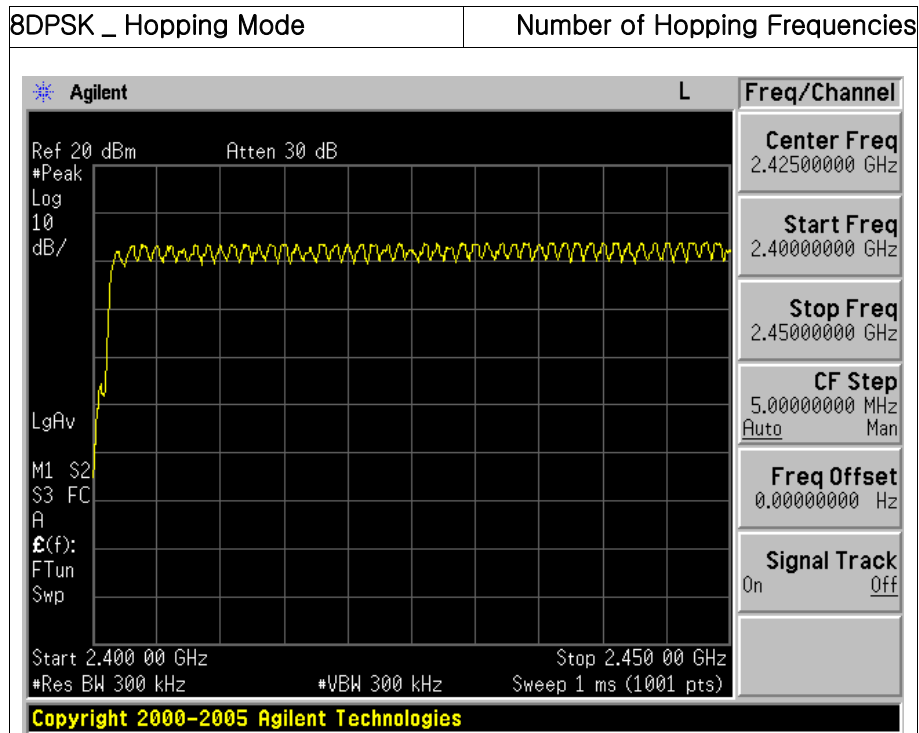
| 8DPSK _ Hopping Mode | Number of Hopping Frequencies |
|---|---|

Agilent L

Freq/Channel

Ref 20 dBm Atten 30 dB
#Peak
Log
10
dB/

LgAv

M1 S2
S3 FC
A
£(f):
FTun
Swp

Start 2.400 00 GHz Stop 2.450 00 GHz
#Res BW 300 kHz #VBW 300 kHz Sweep 1 ms (1001 pts)

Center Freq
2.42500000 GHz

Start Freq
2.40000000 GHz

Stop Freq
2.45000000 GHz

CF Step
5.00000000 MHz
Auto Man

Freq Offset
0.00000000 Hz

Signal Track
On Off

Copyright 2000-2005 Agilent Technologies